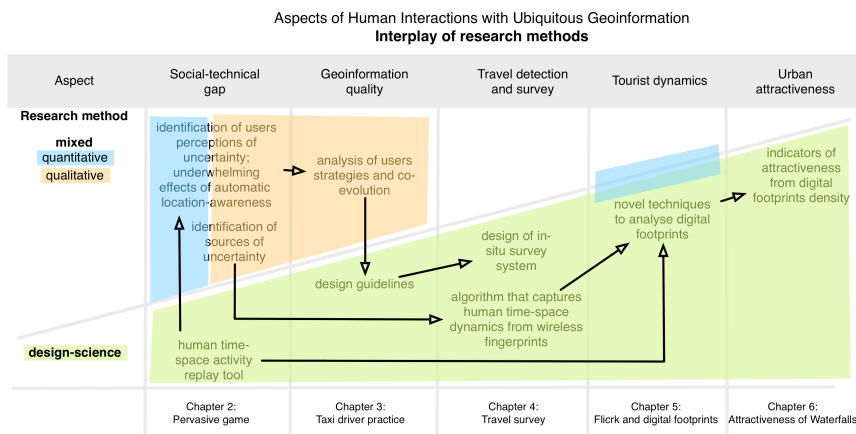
Aspects of Human Interactions with Ubiquitous Geoinformation
Interplay of research methods

| Aspect | Social-technical gap | Geoinformation quality | Travel detection and survey | Tourist dynamics | Urban attractiveness |
|---|---|---|---|---|---|

Research method

mixed
quantitative
qualitative

design-science

identification of users perceptions of uncertainty; underwhelming effects of automatic location-awareness

analysis of users strategies and co-evolution

identification of sources of uncertainty

design guidelines

design of in-situ survey system

algorithm that captures human time-space dynamics from wireless fingerprints

novel techniques to analyse digital footprints

indicators of attractiveness from digital footprints density

human time-space activity replay tool

| Chapter 2: Pervasive game | Chapter 3: Taxi driver practice | Chapter 4: Travel survey | Chapter 5: Flickr and digital footprints | Chapter 6: Attractiveness of Waterfalls |
|---|---|---|---|---|